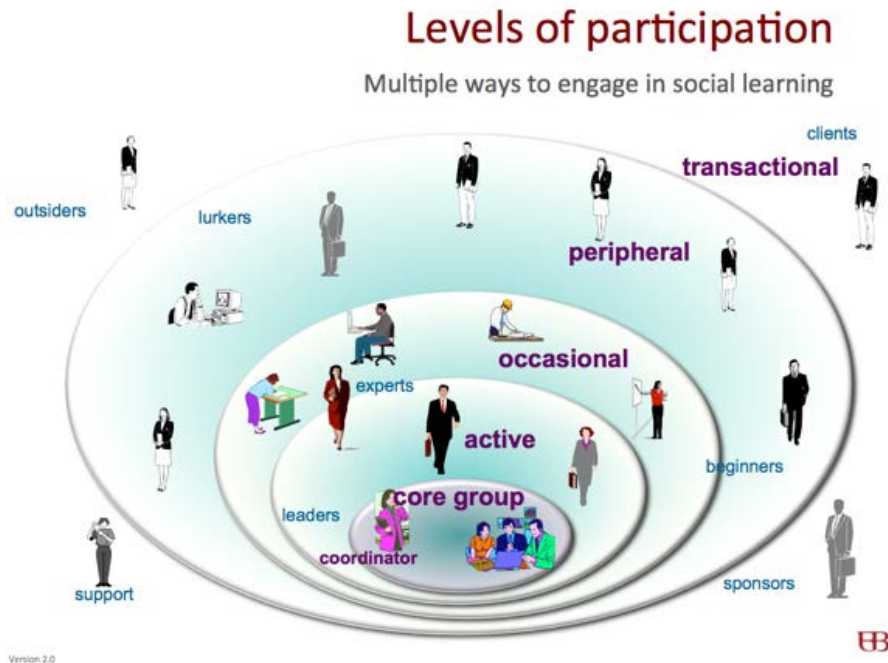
Levels of participation

Multiple ways to engage in social learning

clients

transactional

outsiders

lurkers

peripheral

occasional

experts

active

beginners

core group

leaders

coordinator

support

sponsors

Version 2.0